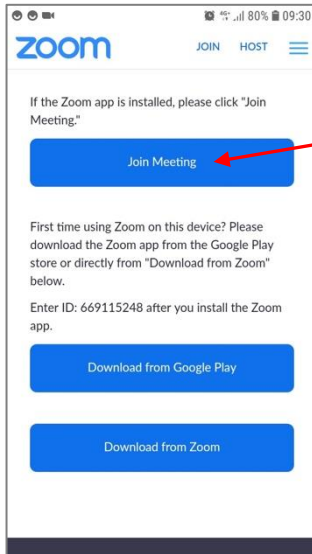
4G 80% 09:30

zoom JOIN HOST

If the Zoom app is installed, please click "Join Meeting."

Join Meeting

First time using Zoom on this device? Please download the Zoom app from the Google Play store or directly from "Download from Zoom" below.

Enter ID: 669115248 after you install the Zoom app.

Download from Google Play

Download from Zoom